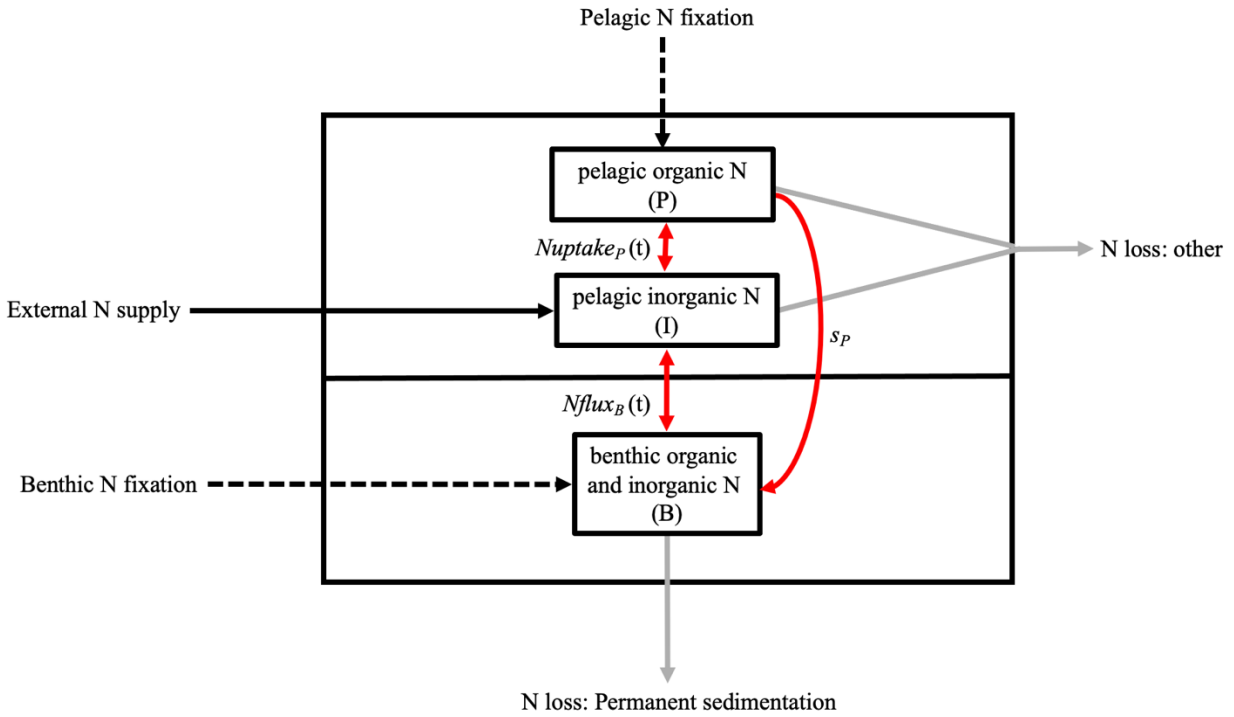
Pelagic N fixation

pelagic organic N
(P)

$Nuptake_P$ (t)

N loss: other

External N supply

pelagic inorganic N
(I)

$s_P$

$Nflux_B$ (t)

Benthic N fixation

benthic organic and inorganic N
(B)

N loss: Permanent sedimentation